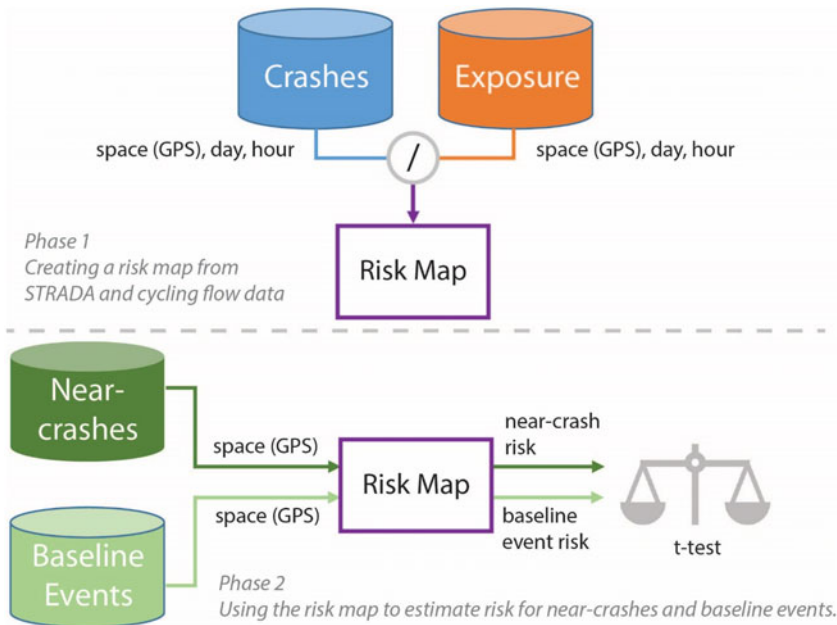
Crashes

Exposure

space (GPS), day, hour

/

space (GPS), day, hour

Phase 1
Creating a risk map from STRADA and cycling flow data

Risk Map

Near-crashes

space (GPS)

near-crash risk

Risk Map

space (GPS)

baseline event risk

t-test

Baseline Events

Phase 2
Using the risk map to estimate risk for near-crashes and baseline events.